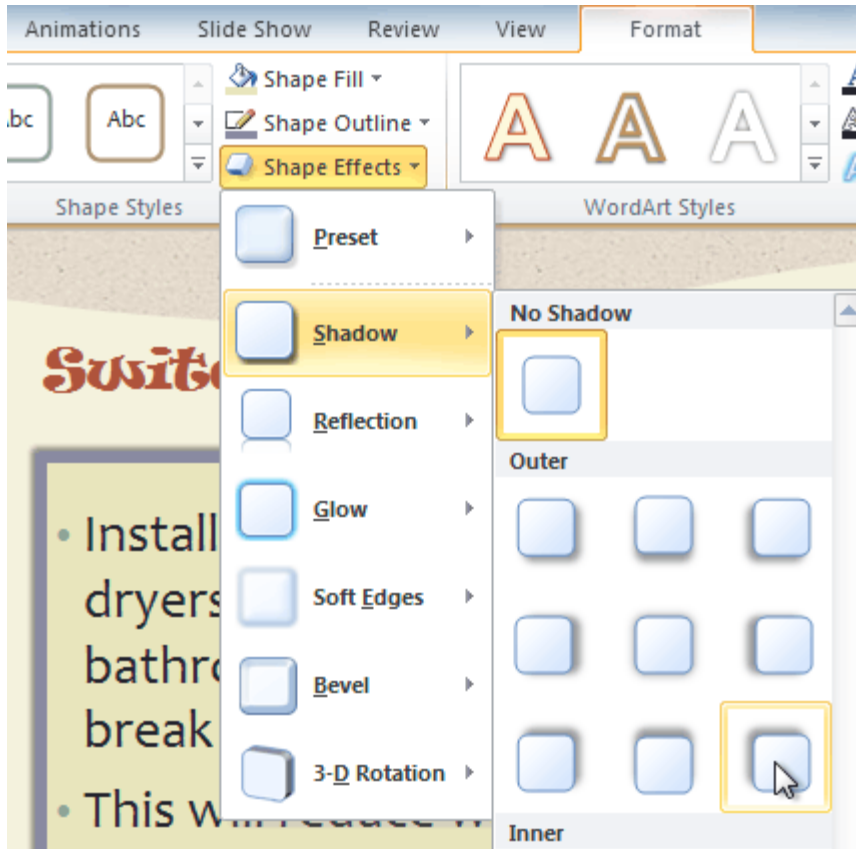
Animations Slide Show Review View Format

Abc Abc

Shape Fill
Shape Outline
Shape Effects

Shape Styles

WordArt Styles

Preset

Shadow

Reflection

Glow

Soft Edges

Bevel

3-D Rotation

No Shadow

Outer

Inner

Switc

• Install dryers bathro break

• This w